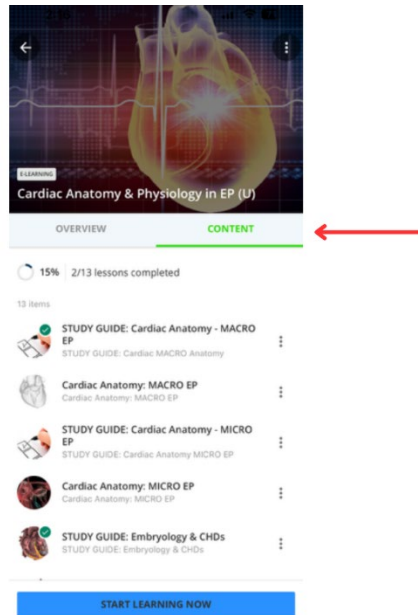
E-LEARNING

Cardiac Anatomy & Physiology in EP (U)

OVERVIEW

CONTENT

15% 2/13 lessons completed

13 items

STUDY GUIDE: Cardiac Anatomy - MACRO EP
STUDY GUIDE: Cardiac MACRO Anatomy

Cardiac Anatomy: MACRO EP
Cardiac Anatomy: MACRO EP

STUDY GUIDE: Cardiac Anatomy - MICRO EP
STUDY GUIDE: Cardiac Anatomy MICRO EP

Cardiac Anatomy: MICRO EP
Cardiac Anatomy: MICRO EP

STUDY GUIDE: Embryology & CHDs
STUDY GUIDE: Embryology & CHDs

START LEARNING NOW